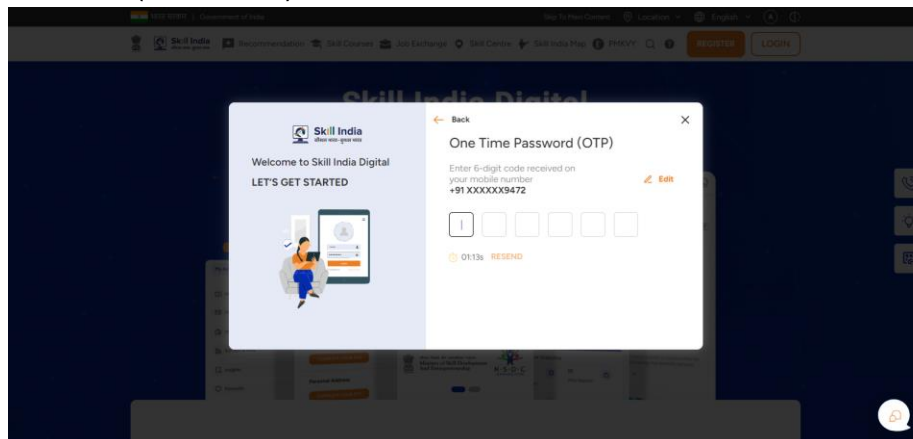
भारत सरकार | Government of India

Skip To Main Content Location English

Skill India

Recommendation Skill Courses Job Exchange Skill Centre Skill India Map PMKVY

REGISTER LOGIN

Skill India Digital

Skill India
कौशल भारत-कुशल भारत

Welcome to Skill India Digital

LET'S GET STARTED

Back

One Time Password (OTP)

Enter 6-digit code received on your mobile number
+91 XXXXXX9472

Edit

01:13s RESEND